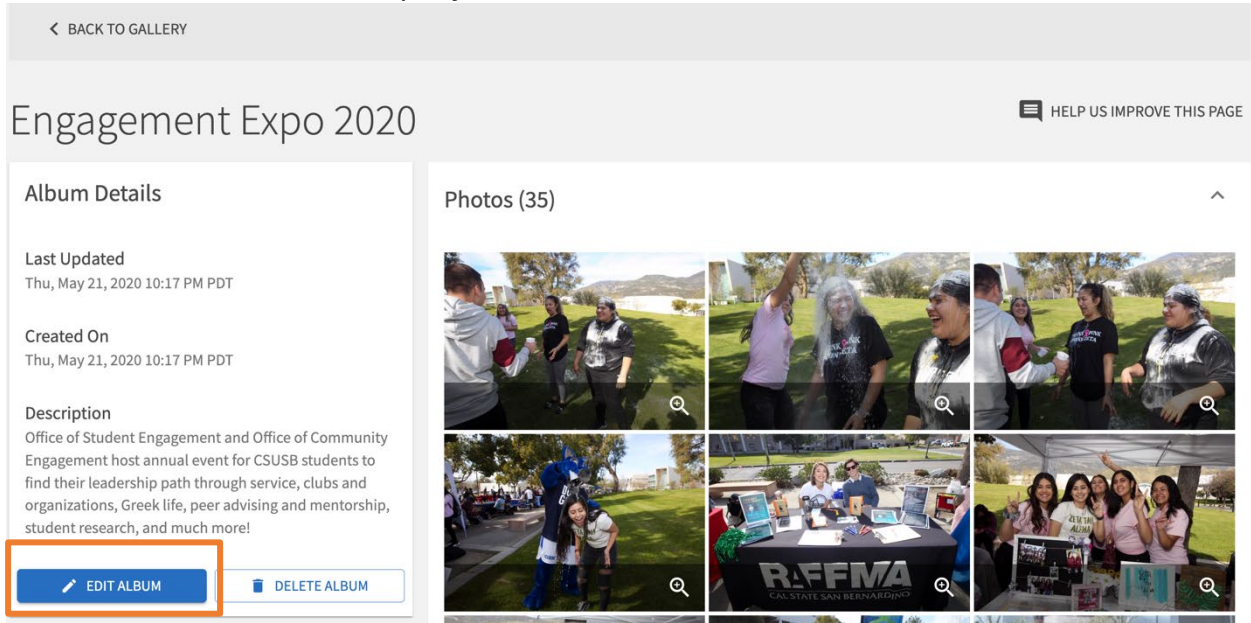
BACK TO GALLERY

Engagement Expo 2020

HELP US IMPROVE THIS PAGE

Album Details

Last Updated
Thu, May 21, 2020 10:17 PM PDT

Created On
Thu, May 21, 2020 10:17 PM PDT

Description
Office of Student Engagement and Office of Community Engagement host annual event for CSUSB students to find their leadership path through service, clubs and organizations, Greek life, peer advising and mentorship, student research, and much more!

EDIT ALBUM

DELETE ALBUM

Photos (35)

RAFFMA
CAL STATE SAN BERNARDINO